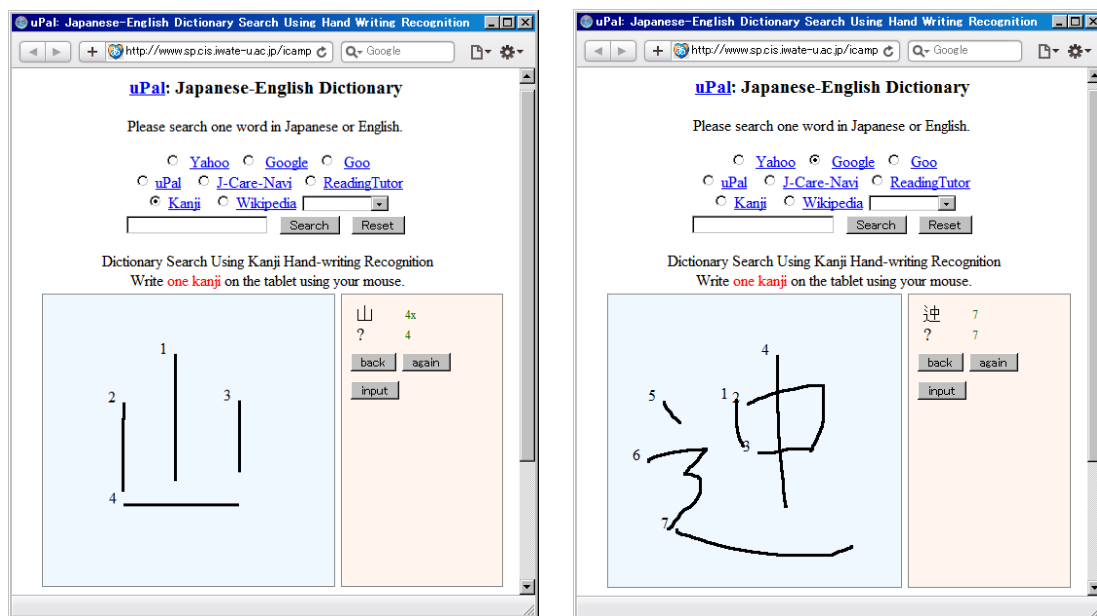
uPal: Japanese-English Dictionary Search Using Hand Writing Recognition

http://www.sp.cis.iwate-u.ac.jp/icamp

Google

uPal: Japanese-English Dictionary

Please search one word in Japanese or English.

Yahoo Google Goo

uPal J-Care-Navi ReadingTutor

Kanji Wikipedia

Search Reset

Dictionary Search Using Kanji Hand-writing Recognition

Write one kanji on the tablet using your mouse.

1 2 3 4

山 4x

? 4

back again

input

uPal: Japanese-English Dictionary Search Using Hand Writing Recognition

http://www.sp.cis.iwate-u.ac.jp/icamp

Google

uPal: Japanese-English Dictionary

Please search one word in Japanese or English.

Yahoo Google Goo

uPal J-Care-Navi ReadingTutor

Kanji Wikipedia

Search Reset

Dictionary Search Using Kanji Hand-writing Recognition

Write one kanji on the tablet using your mouse.

4 5 1 2 3 6 7

迚 7

? 7

back again

input